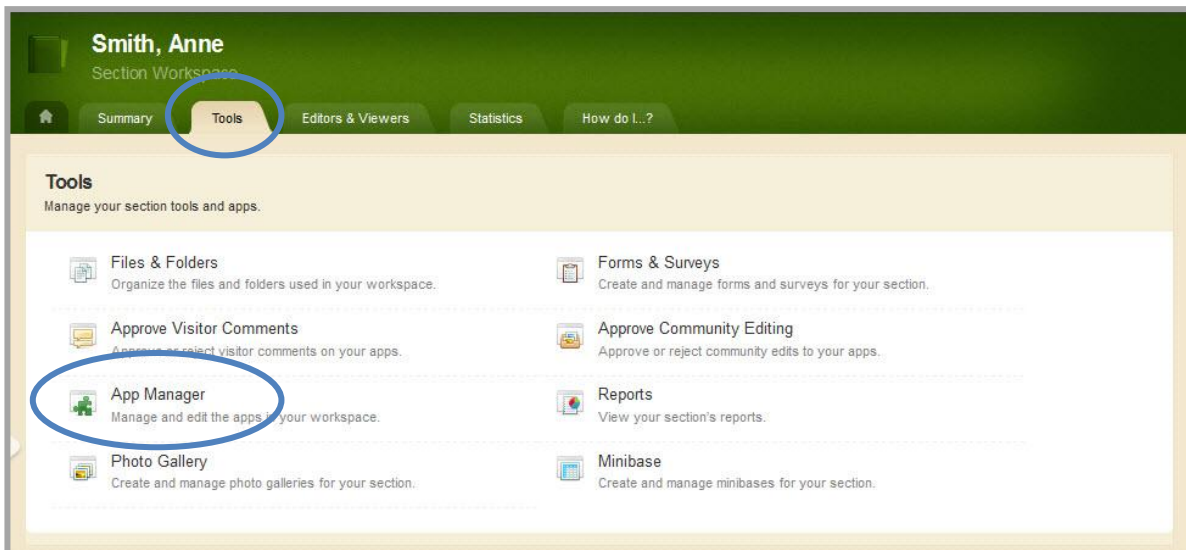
Smith, Anne
Section Workspace

Summary
Tools
Editors & Viewers
Statistics
How do I...?

Tools
Manage your section tools and apps.

Files & Folders
Organize the files and folders used in your workspace.

Forms & Surveys
Create and manage forms and surveys for your section.

Approve Visitor Comments
Approve or reject visitor comments on your apps.

Approve Community Editing
Approve or reject community edits to your apps.

App Manager
Manage and edit the apps in your workspace.

Reports
View your section's reports.

Photo Gallery
Create and manage photo galleries for your section.

Minibase
Create and manage minibases for your section.